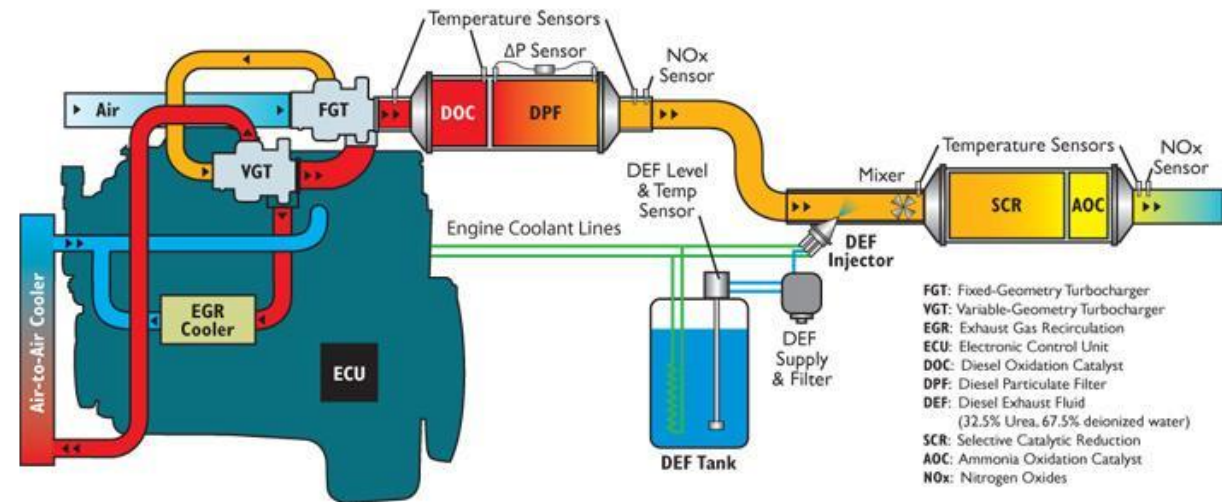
Temperature Sensors
ΔP Sensor
NOx Sensor
Air
FGT
DOC
DPF
VGT
DEF Level & Temp Sensor
Mixer
Temperature Sensors
NOx Sensor
SCR
AOC
Engine Coolant Lines
DEF Injector
Air-to-Air Cooler
EGR Cooler
ECU
DEF Supply & Filter
DEF Tank

FGT: Fixed-Geometry Turbocharger
VGT: Variable-Geometry Turbocharger
EGR: Exhaust Gas Recirculation
ECU: Electronic Control Unit
DOC: Diesel Oxidation Catalyst
DPF: Diesel Particulate Filter
DEF: Diesel Exhaust Fluid (32.5% Urea, 67.5% deionized water)
SCR: Selective Catalytic Reduction
AOC: Ammonia Oxidation Catalyst
NOx: Nitrogen Oxides